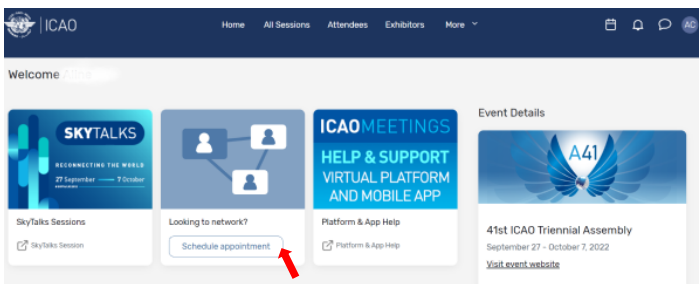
ICAO

Home All Sessions Attendees Exhibitors More

AC

Welcome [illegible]

SKYTALKS
RECONNECTING THE WORLD
27 September — 7 October

SkyTalks Sessions

SkyTalks Session

Looking to network?

Schedule appointment

ICAO MEETINGS
HELP & SUPPORT
VIRTUAL PLATFORM AND MOBILE APP

Platform & App Help

Platform & App Help

Event Details

A41

41st ICAO Triennial Assembly

September 27 - October 7, 2022

Visit event website